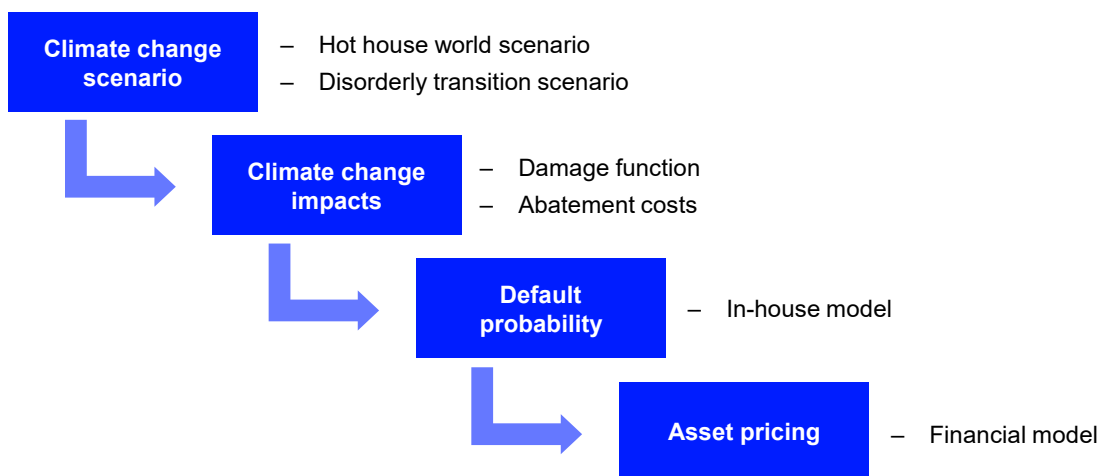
Climate change scenario

– Hot house world scenario
– Disorderly transition scenario

Climate change impacts

– Damage function
– Abatement costs

Default probability

– In-house model

Asset pricing

– Financial model